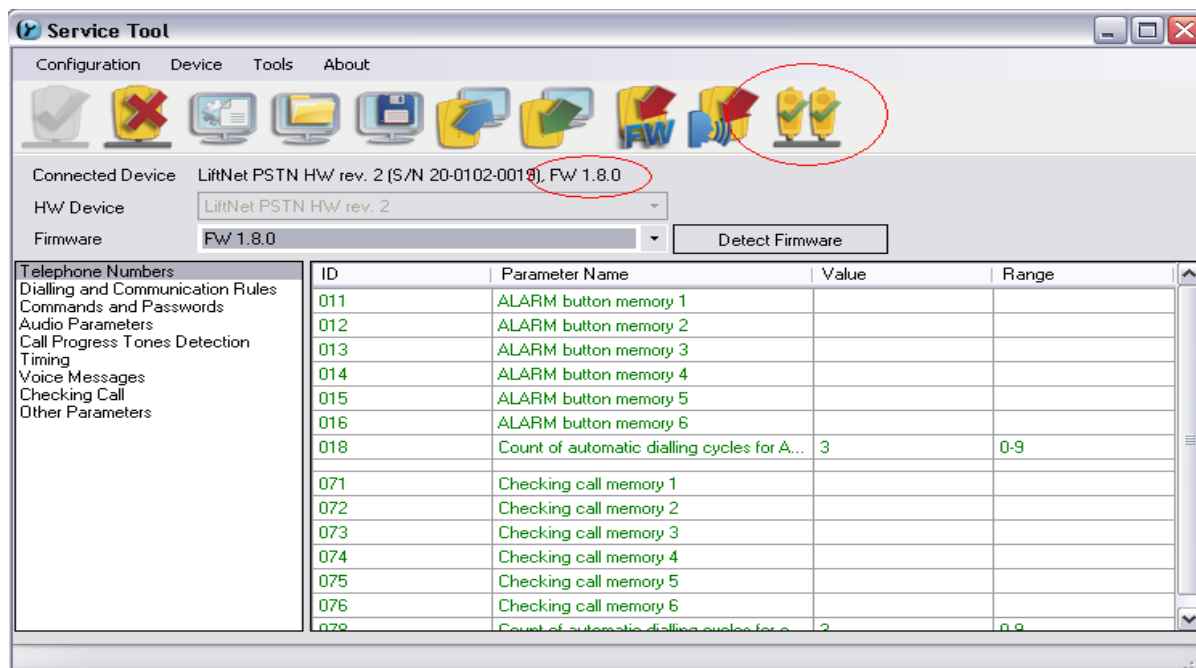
Service Tool

Configuration Device Tools About

FW

Connected Device LiftNet PSTN HW rev. 2 (S/N 20-0102-0019), FW 1.8.0

HW Device LiftNet PSTN HW rev. 2

Firmware FW 1.8.0

Detect Firmware

Telephone Numbers
Dialling and Communication Rules
Commands and Passwords
Audio Parameters
Call Progress Tones Detection
Timing
Voice Messages
Checking Call
Other Parameters

| ID | Parameter Name | Value | Range |
|---|---|---|---|
| 011 | ALARM button memory 1 | | |
| 012 | ALARM button memory 2 | | |
| 013 | ALARM button memory 3 | | |
| 014 | ALARM button memory 4 | | |
| 015 | ALARM button memory 5 | | |
| 016 | ALARM button memory 6 | | |
| 018 | Count of automatic dialling cycles for A... | 3 | 0-9 |
| | | | |
| 071 | Checking call memory 1 | | |
| 072 | Checking call memory 2 | | |
| 073 | Checking call memory 3 | | |
| 074 | Checking call memory 4 | | |
| 075 | Checking call memory 5 | | |
| 076 | Checking call memory 6 | | |
| 078 | Count of automatic dialling cycles for c... | 3 | 0-9 |